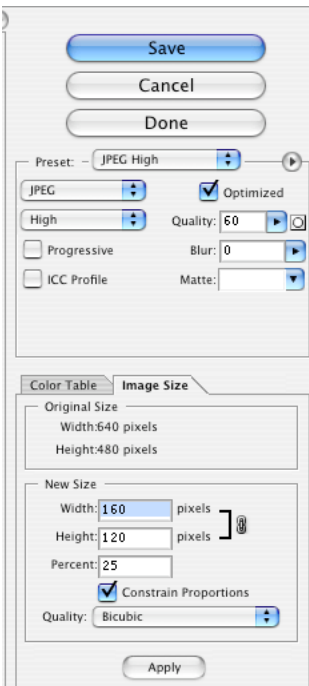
Save

Cancel

Done

Preset: JPEG High

JPEG

Optimized

High

Quality: 60

Progressive

Blur: 0

ICC Profile

Matte:

Color Table

Image Size

Original Size

Width:640 pixels

Height:480 pixels

New Size

Width: 160 pixels

Height: 120 pixels

Percent: 25

Constrain Proportions

Quality: Bicubic

Apply